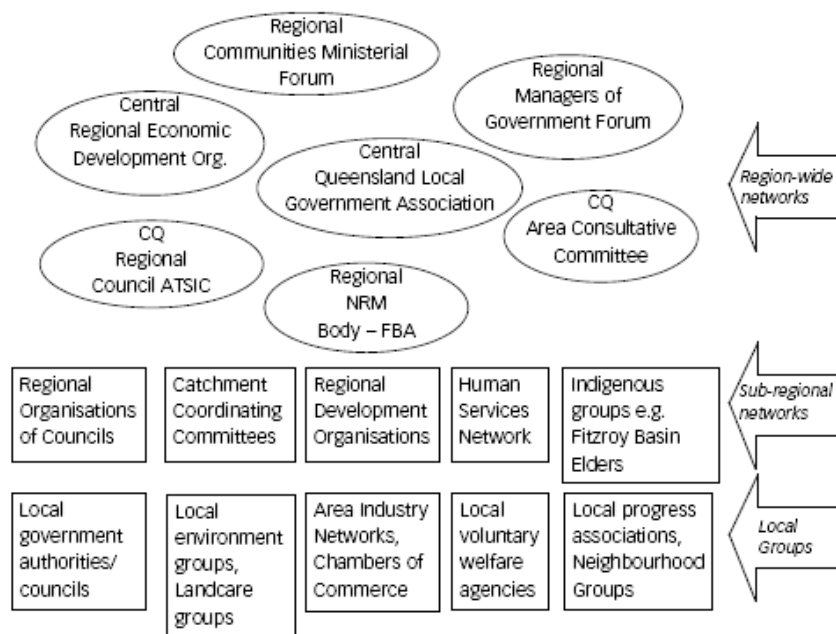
Regional Communities Ministerial Forum

Regional Managers of Government Forum

Central Regional Economic Development Org.

Central Queensland Local Government Association

CQ Area Consultative Committee

CQ Regional Council ATSIC

Regional NRM Body – FBA

Region-wide networks

| Regional Organisations of Councils | Catchment Coordinating Committees | Regional Development Organisations | Human Services Network | Indigenous groups e.g. Fitzroy Basin Elders |
|---|---|---|---|---|
| Local government authorities/ councils | Local environment groups, Landcare groups | Area Industry Networks, Chambers of Commerce | Local voluntary welfare agencies | Local progress associations, Neighbourhood Groups |

Sub-regional networks

Local Groups